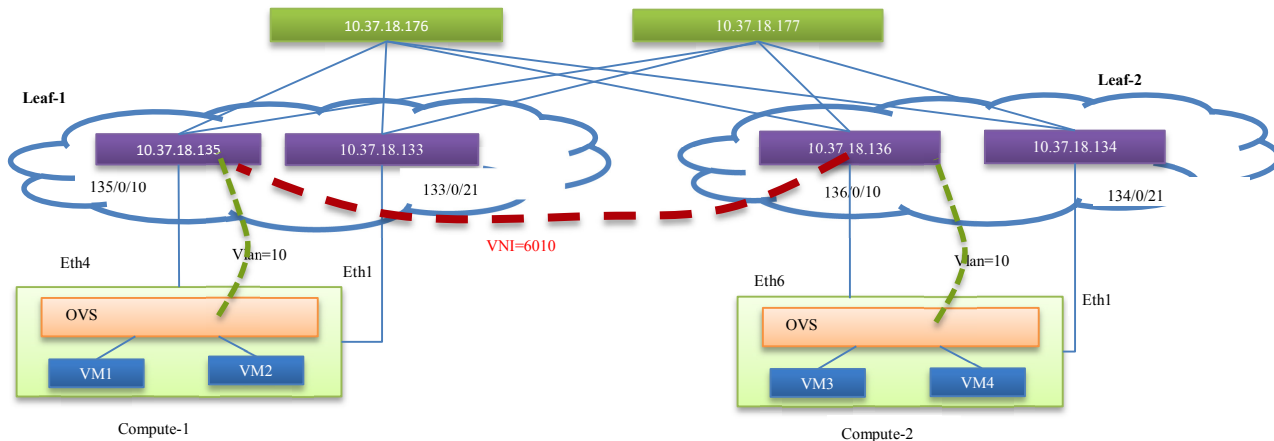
10.37.18.176

10.37.18.177

Leaf-1

Leaf-2

10.37.18.135

10.37.18.133

10.37.18.136

10.37.18.134

135/0/10

133/0/21

136/0/10

134/0/21

VNI=6010

Eth4

Vlan=10

Eth1

Vlan=10

Eth6

Eth1

OVS

VM1

VM2

OVS

VM3

VM4

Compute-1

Compute-2